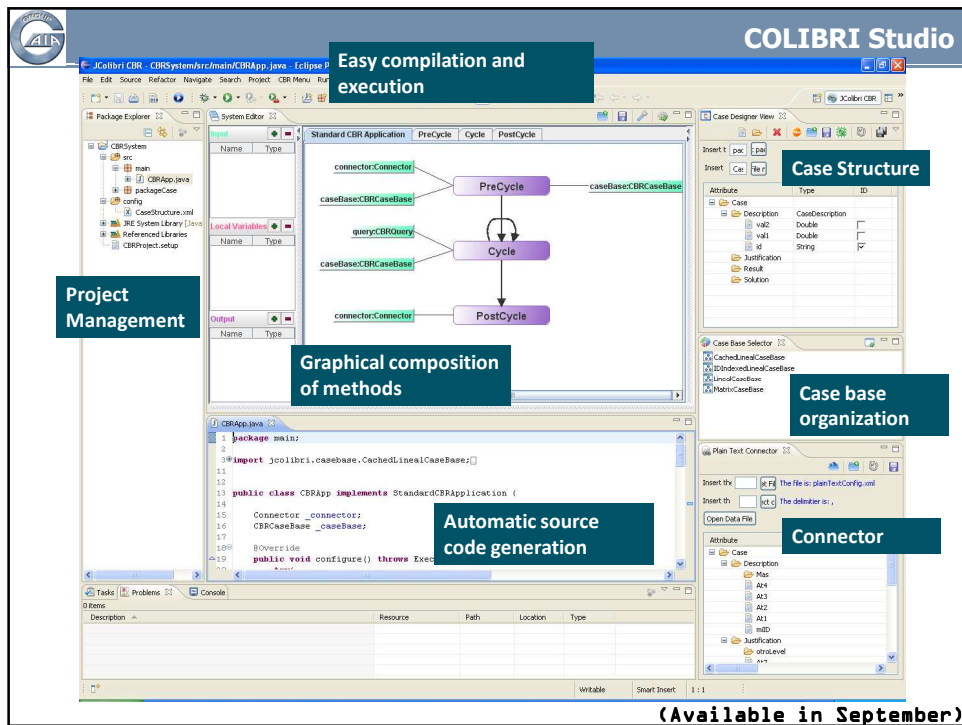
COLIBRI Studio

JColibri CBR - CBRSystem/src/main/CBRApp.java - Eclipse P

Easy compilation and execution

File Edit Source Refactor Navigate Search Project CBR Menu Ru

JColibri CBR

Package Explorer

CBRSystem
src
main
CBRApp.java
packageCase
config
CaseStructure.xml
JRE System Library [Java
Referenced Libraries
CBRProject.setup

Project Management

System Editor

Input
Name Type

Local Variables
Name Type

Output
Name Type

Standard CBR Application PreCycle Cycle PostCycle

connector:Connector
caseBase:CBRCaseBase
PreCycle
caseBase:CBRCaseBase
query:CBRQuery
Cycle
caseBase:CBRCaseBase
connector:Connector
PostCycle

Graphical composition of methods

Case Designer View

Insert t
Insert

Case Structure

| Attribute | Type | ID |
|---|---|---|
| Case | | |
| Description | CaseDescription | |
| val2 | Double | |
| val1 | Double | |
| id | String | |
| Justification | | |
| Result | | |
| Solution | | |

Case Base Selector

CachedLinealCaseBase
IDIndexedLinealCaseBase
LinealCaseBase
MatrixCaseBase

Case base organization

CBRApp.java

1 package main;
2
3 import jcolibri.casebase.CachedLinealCaseBase;
12
13 public class CBRApp implements StandardCBRApplication {
14
15 Connector _connector;
16 CBRCaseBase _caseBase;
17
18 @Override
19 public void configure() throws Exce

Automatic source code generation

Plain Text Connector

Insert the
The file is: plainTextConfig.xml
Insert th
The delimiter is: ,
Open Data File

Connector

Attribute
Case
Description
Mas
At4
At3
At2
At1
miID
Justification
otroLevel

Tasks Problems Console
0 items
Description Resource Path Location Type

Writable Smart Insert 1 : 1

(Available in September)